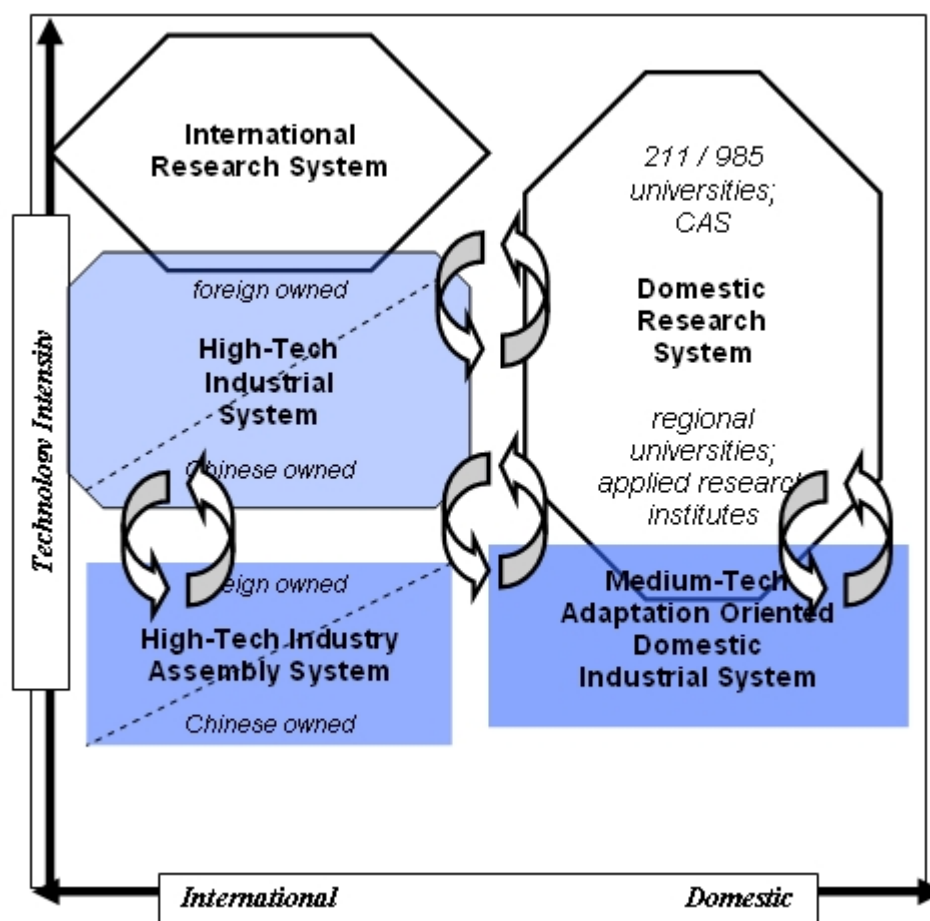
International Research System

211 / 985 universities; CAS

Domestic Research System

regional universities; applied research institutes

foreign owned

High-Tech Industrial System

Chinese owned

Technology Intensity

foreign owned

High-Tech Industry Assembly System

Chinese owned

Medium-Tech Adaptation Oriented Domestic Industrial System

International

Domestic